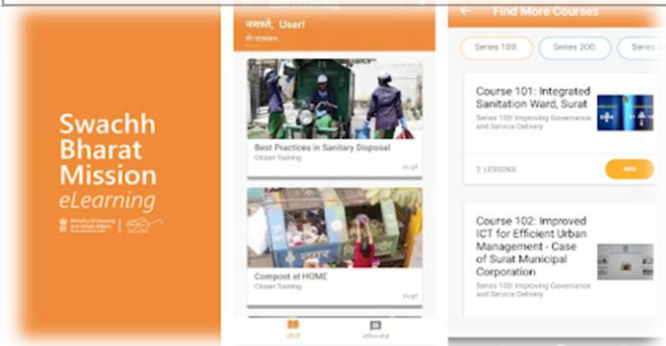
Swachh Bharat Mission eLearning

Ministry of Housing and Urban Affairs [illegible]

नमस्ते, User!

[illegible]

Best Practices in Sanitary Disposal

Citizen Training

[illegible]

Compost at HOME

Citizen Training

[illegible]

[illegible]

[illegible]

Find More Courses

Series 100

Series 200

Series

Course 101: Integrated Sanitation Ward, Surat

Series 100: Improving Governance and Service Delivery

2 LESSONS

ADD

Course 102: Improved ICT for Efficient Urban Management - Case of Surat Municipal Corporation

Series 100: Improving Governance and Service Delivery